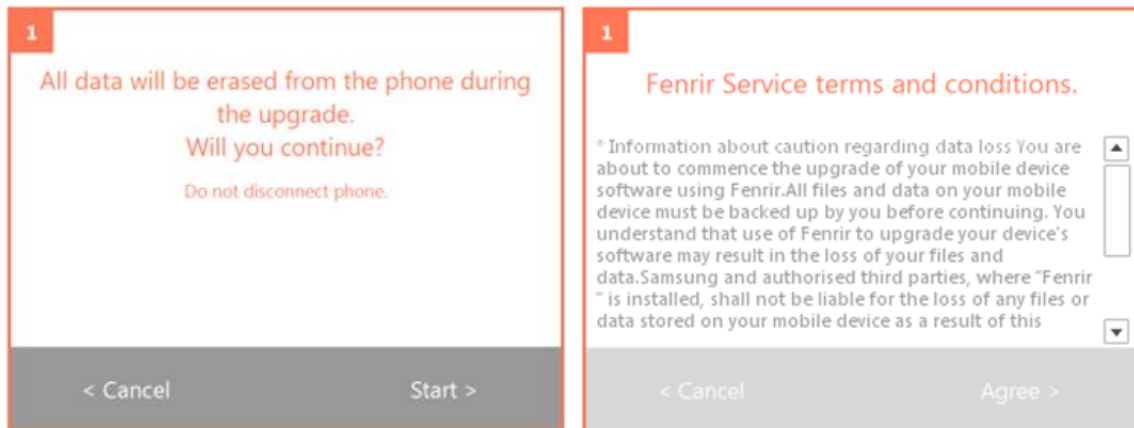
1

All data will be erased from the phone during the upgrade.
Will you continue?

Do not disconnect phone.

< Cancel

Start >

1

Fenrir Service terms and conditions.

* Information about caution regarding data loss You are about to commence the upgrade of your mobile device software using Fenrir.All files and data on your mobile device must be backed up by you before continuing. You understand that use of Fenrir to upgrade your device's software may result in the loss of your files and data.Samsung and authorised third parties, where "Fenrir " is installed, shall not be liable for the loss of any files or data stored on your mobile device as a result of this

< Cancel

Agree >